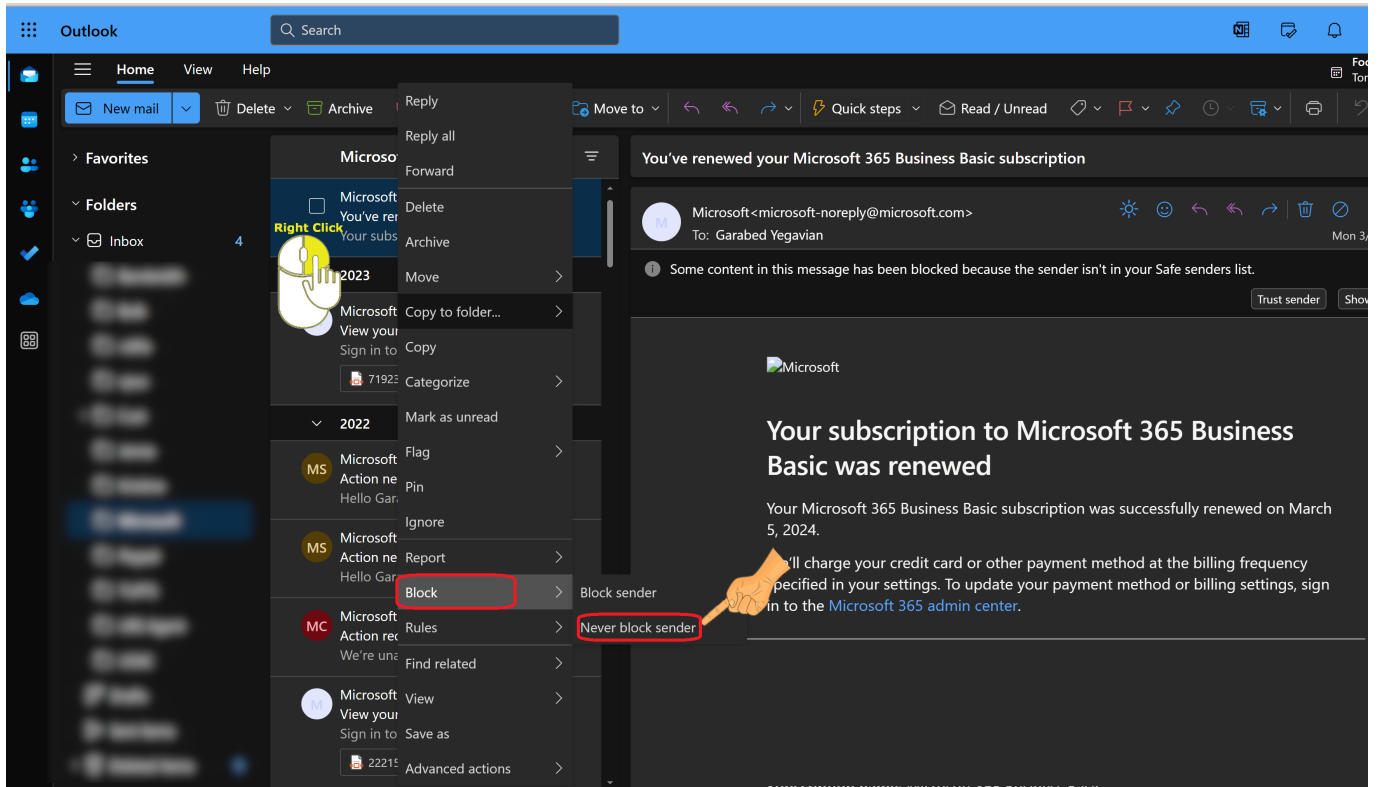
Outlook
Search
Home View Help
New mail Delete Archive Move to Quick steps Read / Unread
Favorites
Folders
Inbox 4
Microso
Microsoft
You've rer
Your subs
Right Click
2023
Microsoft
View your
Sign in to
7192
2022
MS Microsoft
Action ne
Hello Gar
MS Microsoft
Action ne
Hello Gar
MC Microsoft
Action rec
We're una
M Microsoft
View your
Sign in to
2221
Reply
Reply all
Forward
Delete
Archive
Move
Copy to folder...
Copy
Categorize
Mark as unread
Flag
Pin
Ignore
Report
Block
Rules
Find related
View
Save as
Advanced actions
Block sender
Never block sender
You've renewed your Microsoft 365 Business Basic subscription
M Microsoft<microsoft-noreply@microsoft.com>
To: Garabed Yegavian
Mon 3/
Some content in this message has been blocked because the sender isn't in your Safe senders list.
Trust sender Show
Microsoft
Your subscription to Microsoft 365 Business Basic was renewed
Your Microsoft 365 Business Basic subscription was successfully renewed on March 5, 2024.
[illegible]'ll charge your credit card or other payment method at the billing frequency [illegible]pecified in your settings. To update your payment method or billing settings, sign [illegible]n to the Microsoft 365 admin center.